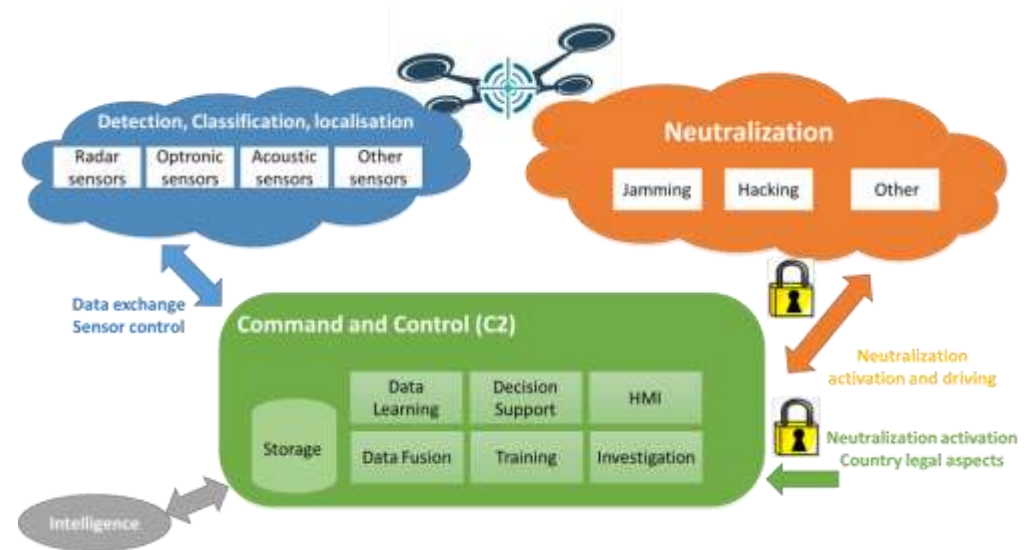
Detection, Classification, localisation

Radar sensors

Optronic sensors

Acoustic sensors

Other sensors

Neutralization

Jamming

Hacking

Other

Data exchange
Sensor control

Command and Control (C2)

Storage

Data Learning

Decision Support

HMI

Data Fusion

Training

Investigation

Neutralization activation and driving

Neutralization activation
Country legal aspects

Intelligence